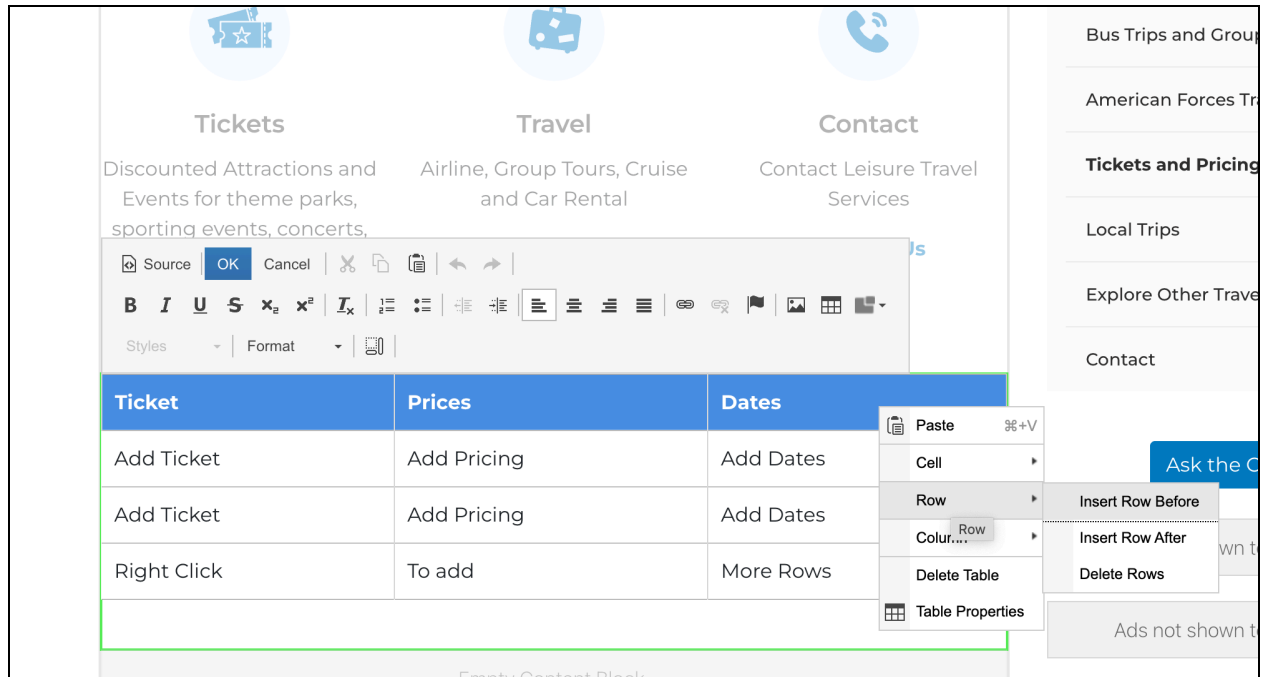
Tickets
Discounted Attractions and Events for theme parks, sporting events, concerts,

Travel
Airline, Group Tours, Cruise and Car Rental

Contact
Contact Leisure Travel Services

Us

Bus Trips and Group

American Forces Tr

Tickets and Pricing

Local Trips

Explore Other Trave

Contact

Source OK Cancel

Styles Format

| Ticket | Prices | Dates |
|---|---|---|
| Add Ticket | Add Pricing | Add Dates |
| Add Ticket | Add Pricing | Add Dates |
| Right Click | To add | More Rows |

Paste ⌘+V
Cell
Row
Colu... Row
Delete Table
Table Properties

Insert Row Before
Insert Row After
Delete Rows

Ask the C

wn t

Ads not shown t

Empty Content Block